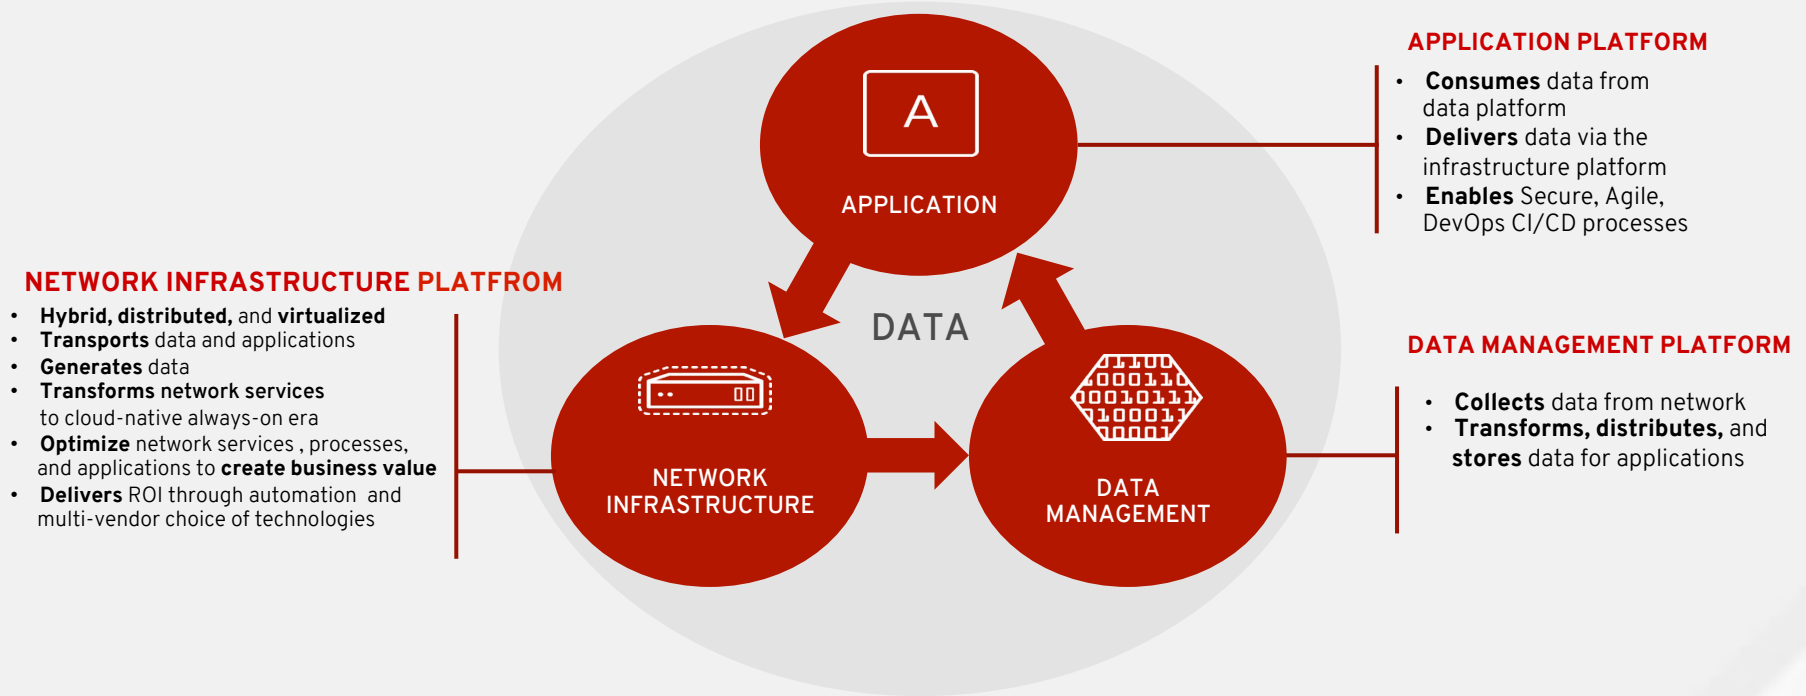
APPLICATION PLATFORM

- **Consumes** data from data platform
- **Delivers** data via the infrastructure platform
- **Enables** Secure, Agile, DevOps CI/CD processes

A

APPLICATION

DATA

NETWORK INFRASTRUCTURE PLATFROM

- **Hybrid, distributed,** and **virtualized**
- **Transports** data and applications
- **Generates** data
- **Transforms network services** to cloud-native always-on era
- **Optimize** network services , processes, and applications to **create business value**
- **Delivers** ROI through automation and multi-vendor choice of technologies

NETWORK INFRASTRUCTURE

DATA MANAGEMENT

DATA MANAGEMENT PLATFORM

- **Collects** data from network
- **Transforms, distributes,** and **stores** data for applications